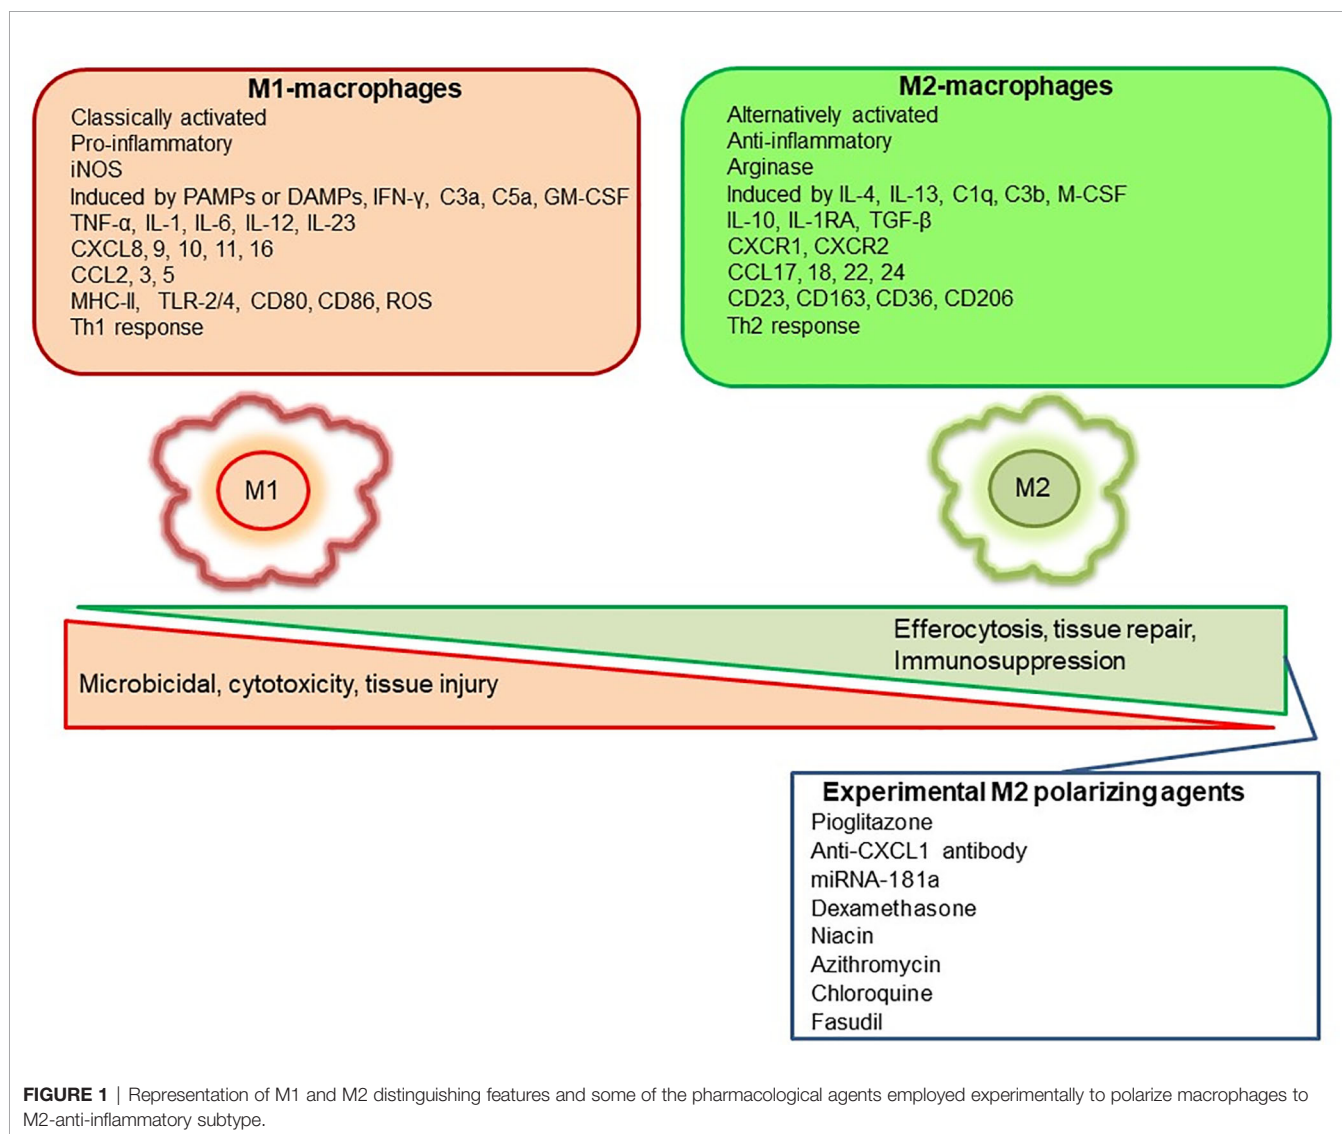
M1-macrophages
Classically activated
Pro-inflammatory
iNOS
Induced by PAMPs or DAMPs, IFN-γ, C3a, C5a, GM-CSF
TNF-α, IL-1, IL-6, IL-12, IL-23
CXCL8, 9, 10, 11, 16
CCL2, 3, 5
MHC-II, TLR-2/4, CD80, CD86, ROS
Th1 response

M2-macrophages
Alternatively activated
Anti-inflammatory
Arginase
Induced by IL-4, IL-13, C1q, C3b, M-CSF
IL-10, IL-1RA, TGF-β
CXCR1, CXCR2
CCL17, 18, 22, 24
CD23, CD163, CD36, CD206
Th2 response

M1

M2

Efferocytosis, tissue repair, Immunosuppression

Microbicidal, cytotoxicity, tissue injury

Experimental M2 polarizing agents
Pioglitazone
Anti-CXCL1 antibody
miRNA-181a
Dexamethasone
Niacin
Azithromycin
Chloroquine
Fasudil

FIGURE 1 | Representation of M1 and M2 distinguishing features and some of the pharmacological agents employed experimentally to polarize macrophages to M2-anti-inflammatory subtype.